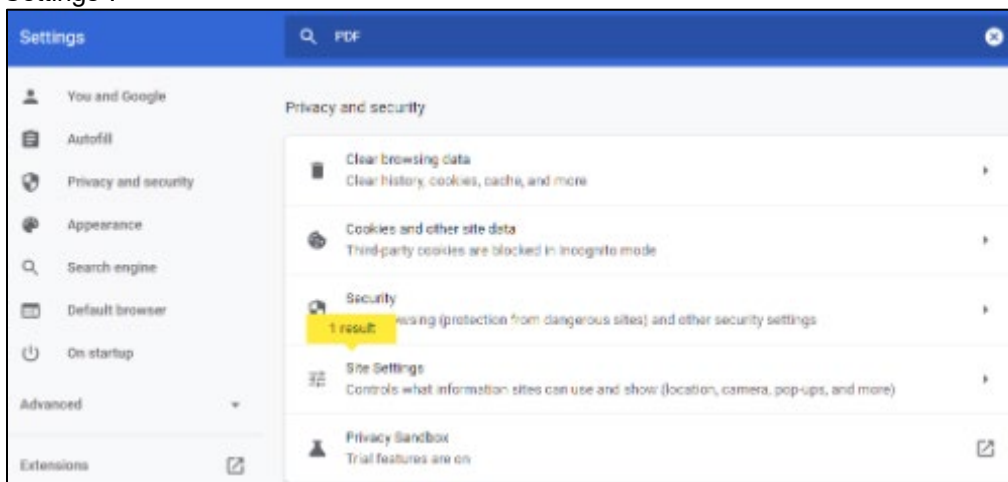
Settings :

Settings

PDF

You and Google

Autofill

Privacy and security

Appearance

Search engine

Default browser

On startup

Advanced

Extensions

Privacy and security

Clear browsing data
Clear history, cookies, cache, and more

Cookies and other site data
Third-party cookies are blocked in Incognito mode

Security
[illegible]wsing (protection from dangerous sites) and other security settings

1 result

Site Settings
Controls what information sites can use and show (location, camera, pop-ups, and more)

Privacy Sandbox
Trial features are on